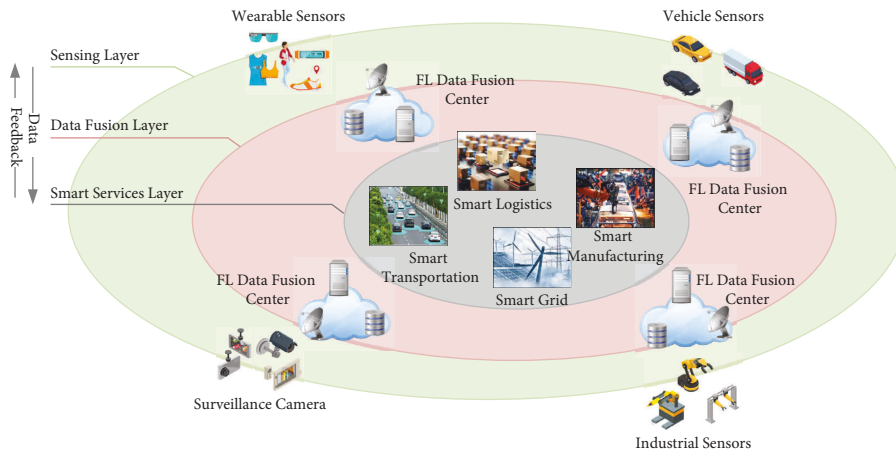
Wearable Sensors

Vehicle Sensors

Sensing Layer

Data Feedback

FL Data Fusion Center

Data Fusion Layer

Smart Services Layer

Smart Logistics

FL Data Fusion Center

Smart Manufacturing

Smart Transportation

Smart Grid

FL Data Fusion Center

FL Data Fusion Center

Surveillance Camera

Industrial Sensors